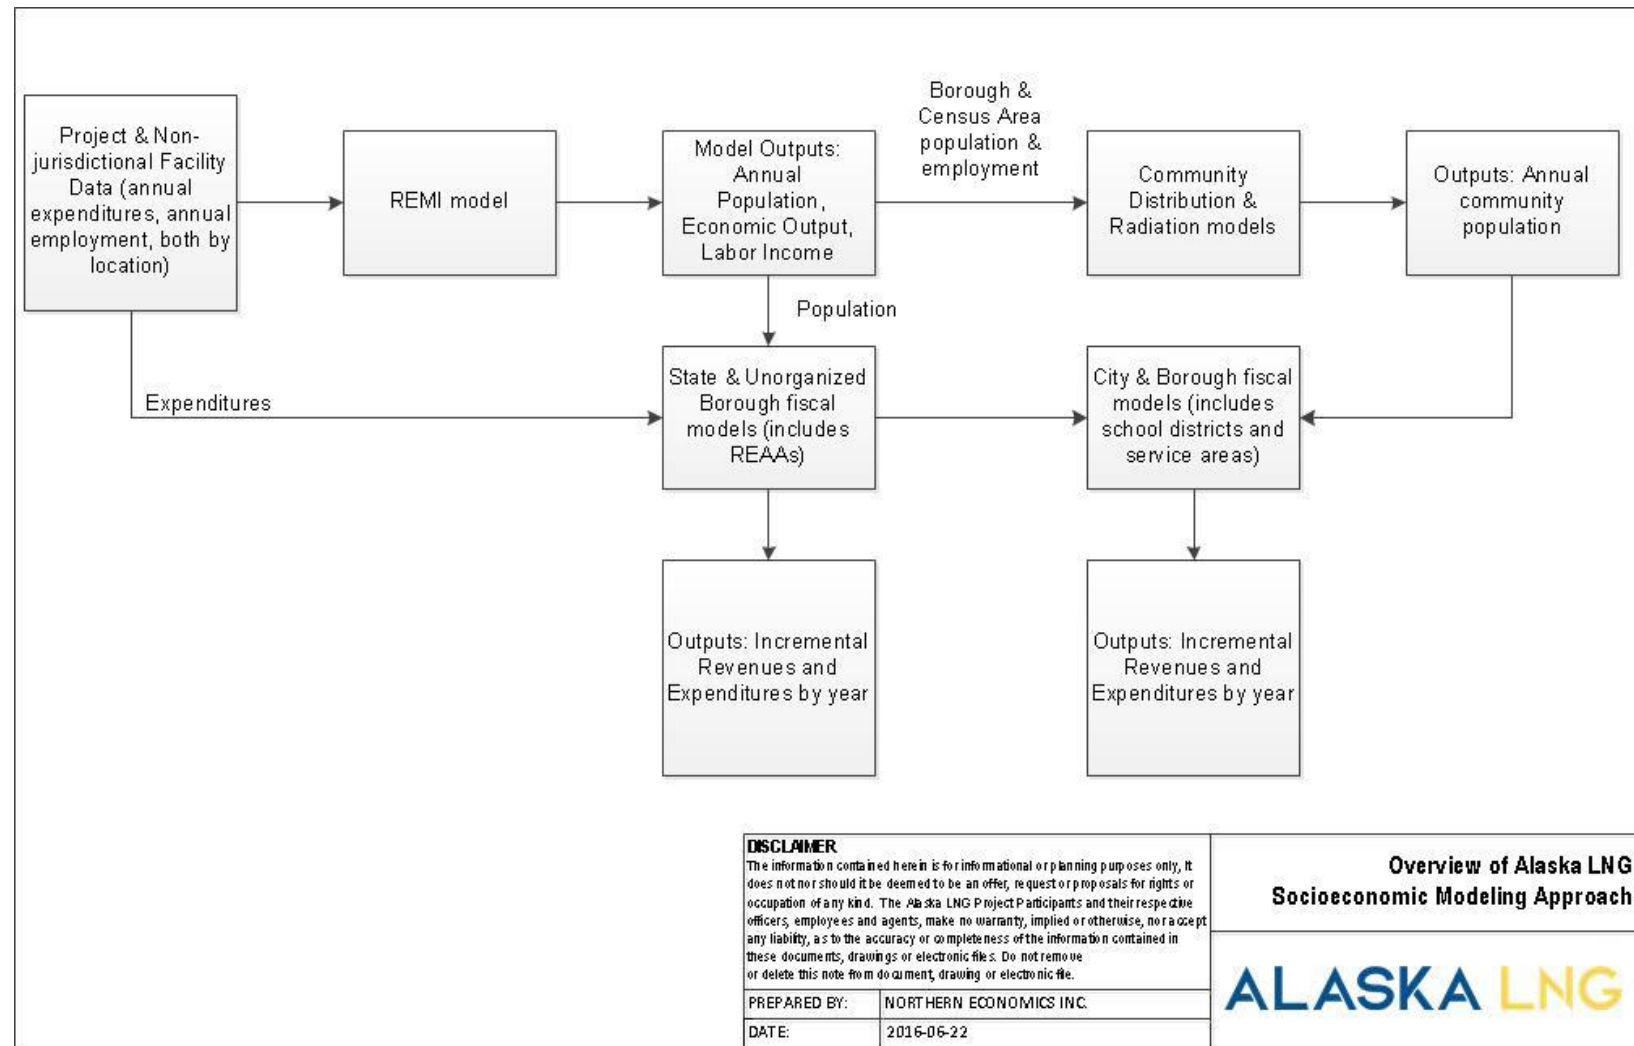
Project & Non-jurisdictional Facility Data (annual expenditures, annual employment, both by location)

REMI model

Model Outputs: Annual Population, Economic Output, Labor Income

Borough & Census Area population & employment

Community Distribution & Radiation models

Outputs: Annual community population

Population

Expenditures

State & Unorganized Borough fiscal models (includes REAAs)

City & Borough fiscal models (includes school districts and service areas)

Outputs: Incremental Revenues and Expenditures by year

Outputs: Incremental Revenues and Expenditures by year

DISCLAIMER
The information contained herein is for informational or planning purposes only, it does not nor should it be deemed to be an offer, request or proposals for rights or occupation of any kind. The Alaska LNG Project Participants and their respective officers, employees and agents, make no warranty, implied or otherwise, nor accept any liability, as to the accuracy or completeness of the information contained in these documents, drawings or electronic files. Do not remove or delete this note from document, drawing or electronic file.

| PREPARED BY: | NORTHERN ECONOMICS INC. |
|---|---|
| DATE: | 2016-06-22 |

Overview of Alaska LNG Socioeconomic Modeling Approach

ALASKA LNG